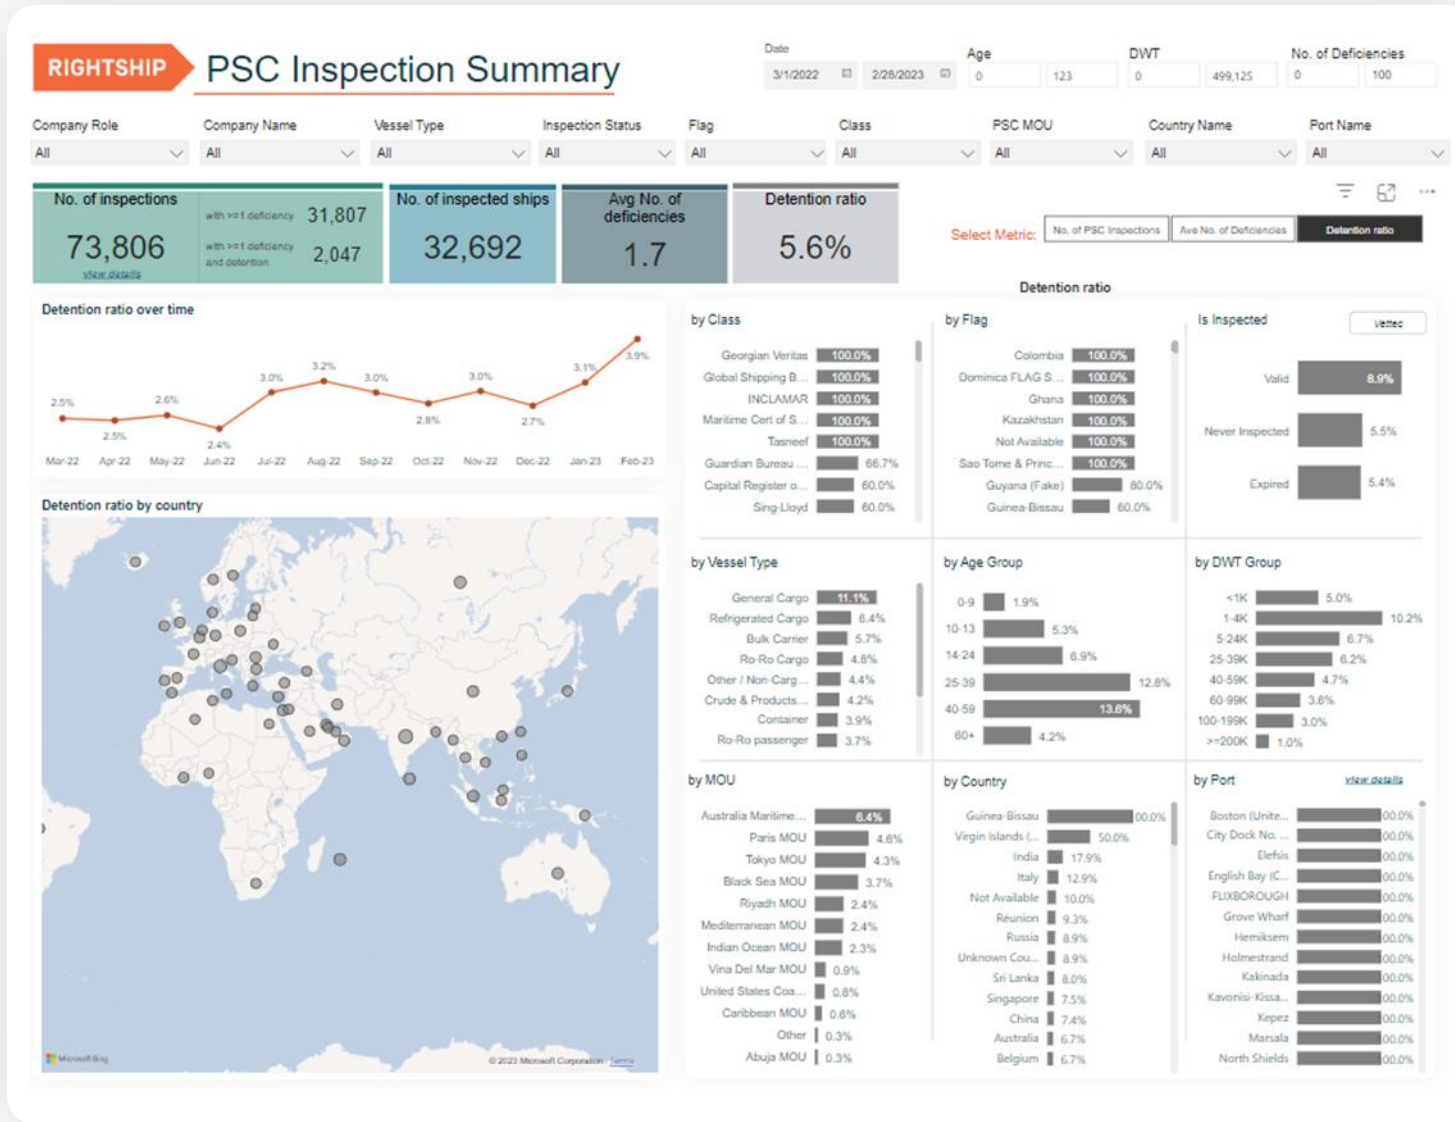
RIGHTSHIP PSC Inspection Summary

Date 3/1/2022 2/28/2023
Age 0 123
DWT 0 499,125
No. of Deficiencies 0 100

Company Role All
Company Name All
Vessel Type All
Inspection Status All
Flag All
Class All
PSC MOU All
Country Name All
Port Name All

No. of inspections 73,806 view details
with >=1 deficiency 31,807
with >=1 deficiency and detention 2,047

No. of inspected ships 32,692

Avg No. of deficiencies 1.7

Detention ratio 5.6%

Select Metric: No. of PSC Inspections | Avg No. of Deficiencies | Detention ratio

Detention ratio

Detention ratio over time
2.5% 2.5% 2.6% 2.4% 3.0% 3.2% 3.0% 2.8% 3.0% 2.7% 3.1% 3.9%
Mar-22 Apr-22 May-22 Jun-22 Jul-22 Aug-22 Sep-22 Oct-22 Nov-22 Dec-22 Jan-23 Feb-23

Detention ratio by country
Microsoft Bing © 2023 Microsoft Corporation Terms

by Class
Georgian Veritas 100.0%
Global Shipping B... 100.0%
INCLAMAR 100.0%
Maritime Cert of S... 100.0%
Tasneef 100.0%
Guardian Bureau ... 66.7%
Capital Register o... 60.0%
Sing-Lloyd 60.0%

by Flag
Colombia 100.0%
Dominica FLAG S... 100.0%
Ghana 100.0%
Kazakhstan 100.0%
Not Available 100.0%
Sao Tome & Princ... 100.0%
Guyana (Fake) 80.0%
Guinea-Bissau 60.0%

Is Inspected Vetted
Valid 8.9%
Never Inspected 5.5%
Expired 5.4%

by Vessel Type
General Cargo 11.1%
Refrigerated Cargo 6.4%
Bulk Carrier 5.7%
Ro-Ro Cargo 4.8%
Other / Non-Carg... 4.4%
Crude & Products... 4.2%
Container 3.9%
Ro-Ro passenger 3.7%

by Age Group
0-9 1.9%
10-13 5.3%
14-24 6.9%
25-39 12.8%
40-59 13.6%
60+ 4.2%

by DWT Group
<1K 5.0%
1-4K 10.2%
5-24K 6.7%
25-39K 6.2%
40-59K 4.7%
60-99K 3.6%
100-199K 3.0%
>=200K 1.0%

by MOU
Australia Maritime... 6.4%
Paris MOU 4.6%
Tokyo MOU 4.3%
Black Sea MOU 3.7%
Riyadh MOU 2.4%
Mediterranean MOU 2.4%
Indian Ocean MOU 2.3%
Vina Del Mar MOU 0.9%
United States Coa... 0.8%
Caribbean MOU 0.6%
Other 0.3%
Abuja MOU 0.3%

by Country
Guinea-Bissau 100.0%
Virgin Islands (... 50.0%
India 17.9%
Italy 12.9%
Not Available 10.0%
Reunion 9.3%
Russia 8.9%
Unknown Cou... 8.9%
Sri Lanka 8.0%
Singapore 7.5%
China 7.4%
Australia 6.7%
Belgium 6.7%

by Port view details
Boston (Unite... 100.0%
City Dock No. ... 100.0%
Elefsis 100.0%
English Bay (C... 100.0%
FLIXBOROUGH 100.0%
Grove Wharf 100.0%
Hemiksem 100.0%
Holmestrand 100.0%
Kakinada 100.0%
Kavonisi-Kissa... 100.0%
Kepez 100.0%
Marsala 100.0%
North Shields 100.0%